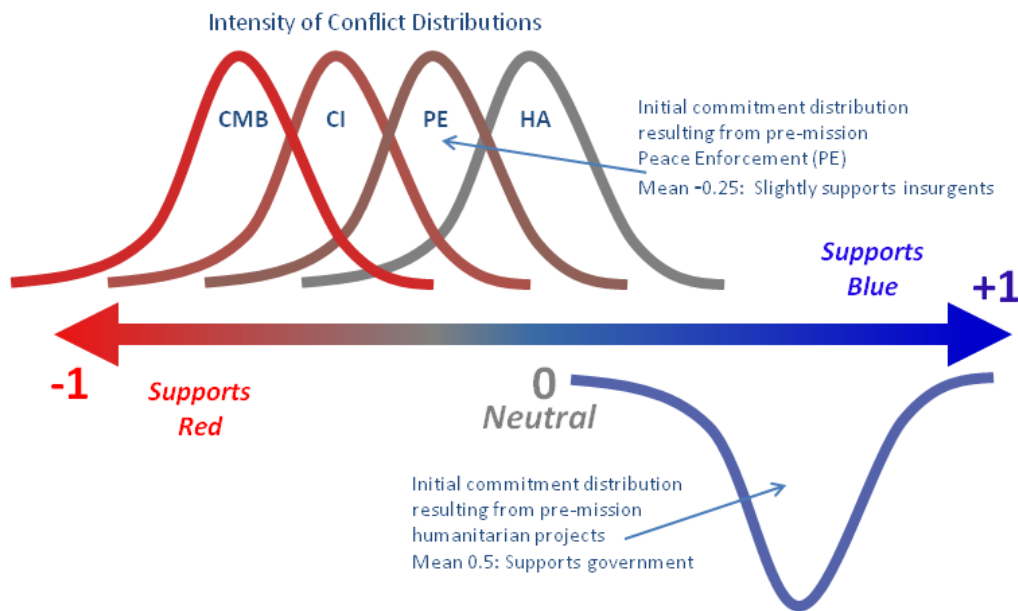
Intensity of Conflict Distributions

CMB

CI

PE

HA

Initial commitment distribution resulting from pre-mission Peace Enforcement (PE)
Mean -0.25: Slightly supports insurgents

Supports Blue

+1

-1

Supports Red

0
Neutral

Initial commitment distribution resulting from pre-mission humanitarian projects
Mean 0.5: Supports government